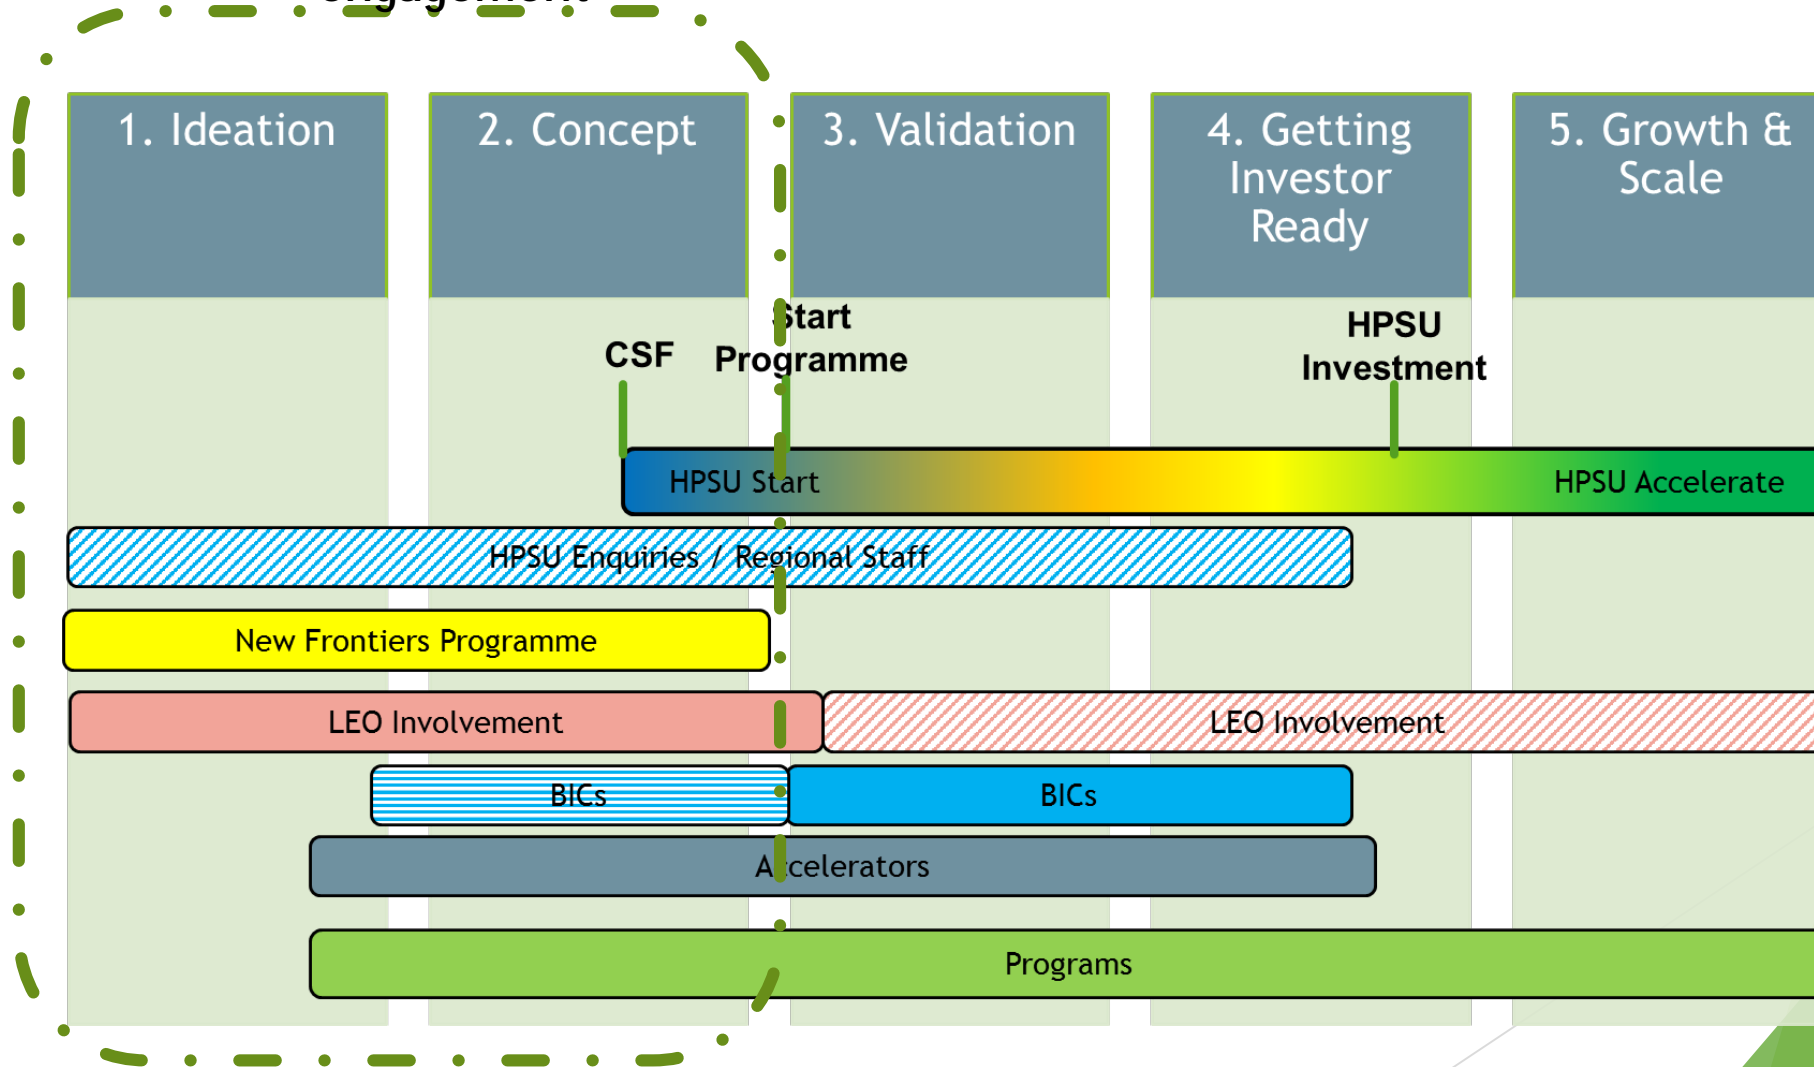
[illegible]

1. Ideation

2. Concept

3. Validation

4. Getting Investor Ready

5. Growth & Scale

CSF

Start Programme

HPSU Investment

HPSU Start

HPSU Accelerate

HPSU Enquiries / Regional Staff

New Frontiers Programme

LEO Involvement

LEO Involvement

BICs

BICs

Accelerators

Programs